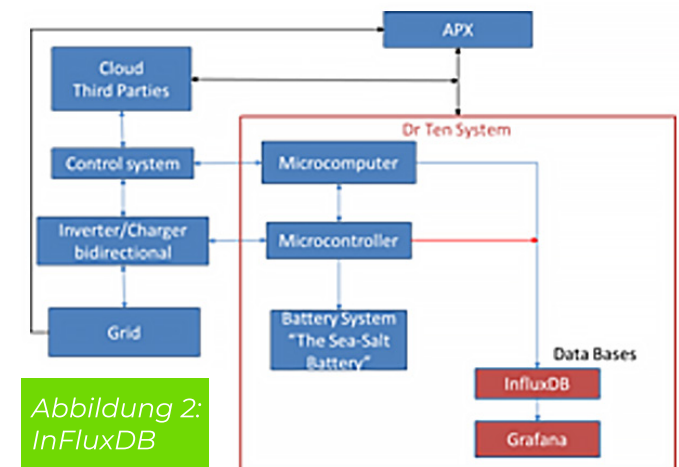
APX

Cloud
Third Parties

Dr Ten System

Control system

Microcomputer

Inverter/Charger
bidirectional

Microcontroller

Grid

Battery System
"The Sea-Salt
Battery"

Data Bases

InfluxDB

Grafana

Abbildung 2:
InFluxDB